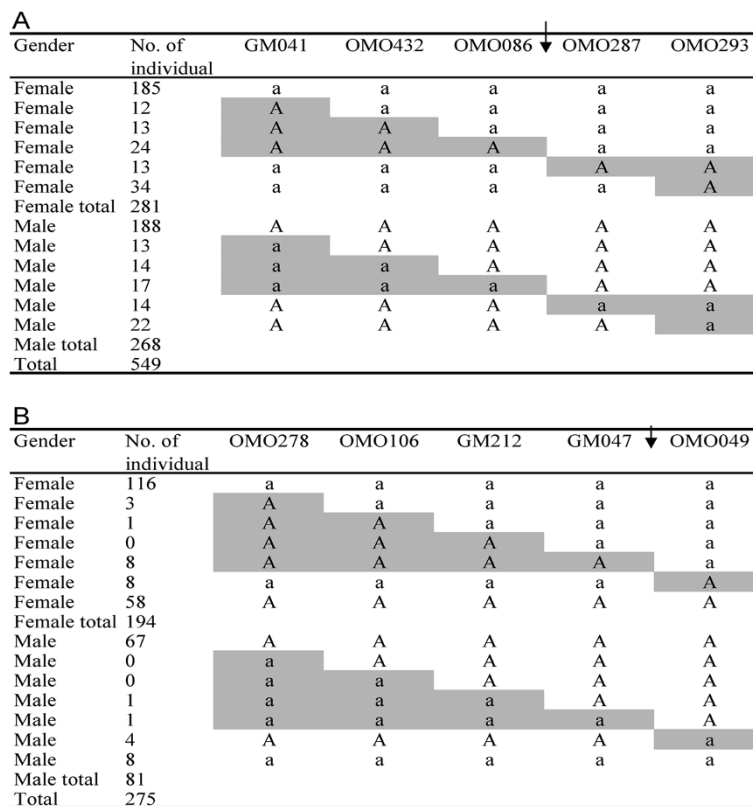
A

| Gender | No. of individual | GM041 | OMO432 | OMO086 | OMO287 | OMO293 |
|---|---|---|---|---|---|---|
| Female | 185 | a | a | a | a | a |
| Female | 12 | A | a | a | a | a |
| Female | 13 | A | A | a | a | a |
| Female | 24 | A | A | A | a | a |
| Female | 13 | a | a | a | A | A |
| Female | 34 | a | a | a | a | A |
| Female total | 281 | | | | | |
| Male | 188 | A | A | A | A | A |
| Male | 13 | a | A | A | A | A |
| Male | 14 | a | a | A | A | A |
| Male | 17 | a | a | a | A | A |
| Male | 14 | A | A | A | a | a |
| Male | 22 | A | A | A | A | a |
| Male total | 268 | | | | | |
| Total | 549 | | | | | |

B

| Gender | No. of individual | OMO278 | OMO106 | GM212 | GM047 | OMO049 |
|---|---|---|---|---|---|---|
| Female | 116 | a | a | a | a | a |
| Female | 3 | A | a | a | a | a |
| Female | 1 | A | A | a | a | a |
| Female | 0 | A | A | A | a | a |
| Female | 8 | A | A | A | A | a |
| Female | 8 | a | a | a | a | A |
| Female | 58 | A | A | A | A | A |
| Female total | 194 | | | | | |
| Male | 67 | A | A | A | A | A |
| Male | 0 | a | A | A | A | A |
| Male | 0 | a | a | A | A | A |
| Male | 1 | a | a | a | A | A |
| Male | 1 | a | a | a | a | A |
| Male | 4 | A | A | A | A | a |
| Male | 8 | a | a | a | a | a |
| Male total | 81 | | | | | |
| Total | 275 | | | | | |